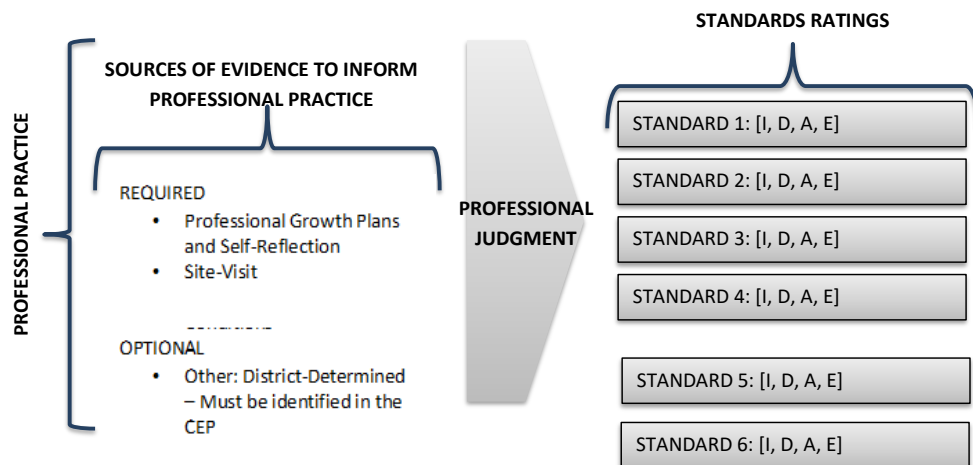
PROFESSIONAL PRACTICE

SOURCES OF EVIDENCE TO INFORM PROFESSIONAL PRACTICE

REQUIRED
• Professional Growth Plans and Self-Reflection
• Site-Visit

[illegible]

OPTIONAL
• Other: District-Determined – Must be identified in the CEP

PROFESSIONAL JUDGMENT

STANDARDS RATINGS

STANDARD 1: [I, D, A, E]

STANDARD 2: [I, D, A, E]

STANDARD 3: [I, D, A, E]

STANDARD 4: [I, D, A, E]

STANDARD 5: [I, D, A, E]

STANDARD 6: [I, D, A, E]